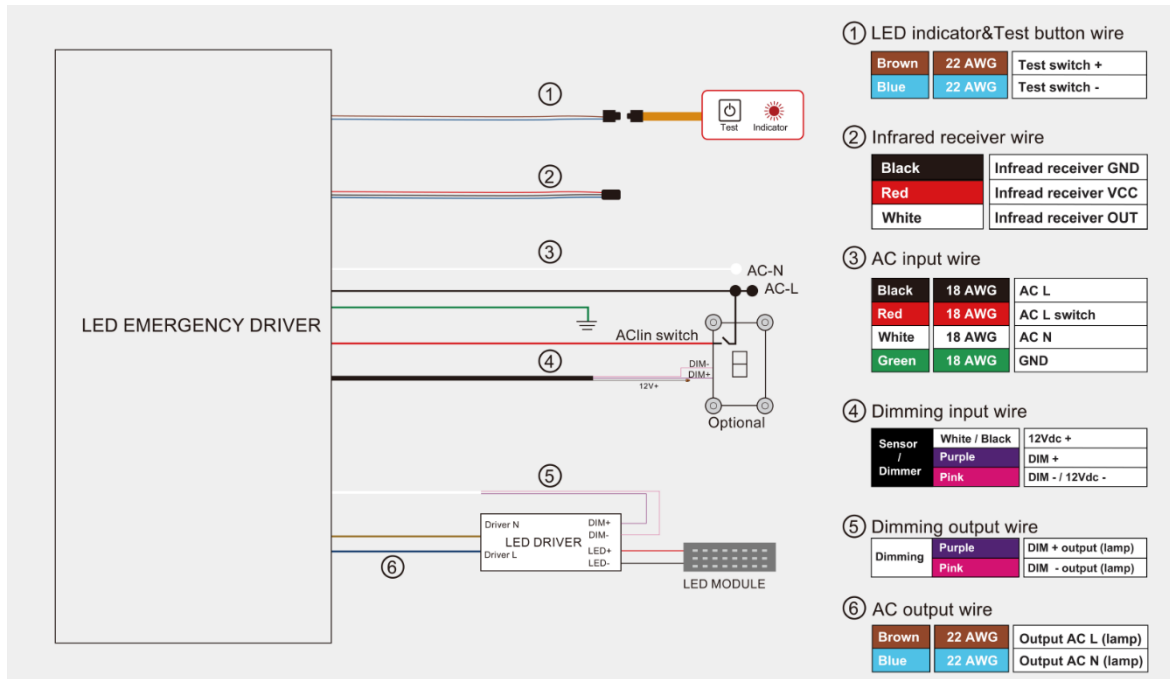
LED EMERGENCY DRIVER

①

Test Indicator

②

③

AC-N

AC-L

AClin switch

④

DIM-
DIM+
12V+

Optional

⑤

Driver N
DIM+
DIM-
LED DRIVER
Driver L
LED+
LED-

⑥

LED MODULE

① LED indicator&Test button wire

| Brown | 22 AWG | Test switch + |
|---|---|---|
| Blue | 22 AWG | Test switch - |

② Infrared receiver wire

| Black | Infread receiver GND |
|---|---|
| Red | Infread receiver VCC |
| White | Infread receiver OUT |

③ AC input wire

| Black | 18 AWG | AC L |
|---|---|---|
| Red | 18 AWG | AC L switch |
| White | 18 AWG | AC N |
| Green | 18 AWG | GND |

④ Dimming input wire

| Sensor / Dimmer | White / Black | 12Vdc + |
|---|---|---|
| | Purple | DIM + |
| | Pink | DIM - / 12Vdc - |

⑤ Dimming output wire

| Dimming | Purple | DIM + output (lamp) |
|---|---|---|
| | Pink | DIM - output (lamp) |

⑥ AC output wire

| Brown | 22 AWG | Output AC L (lamp) |
|---|---|---|
| Blue | 22 AWG | Output AC N (lamp) |